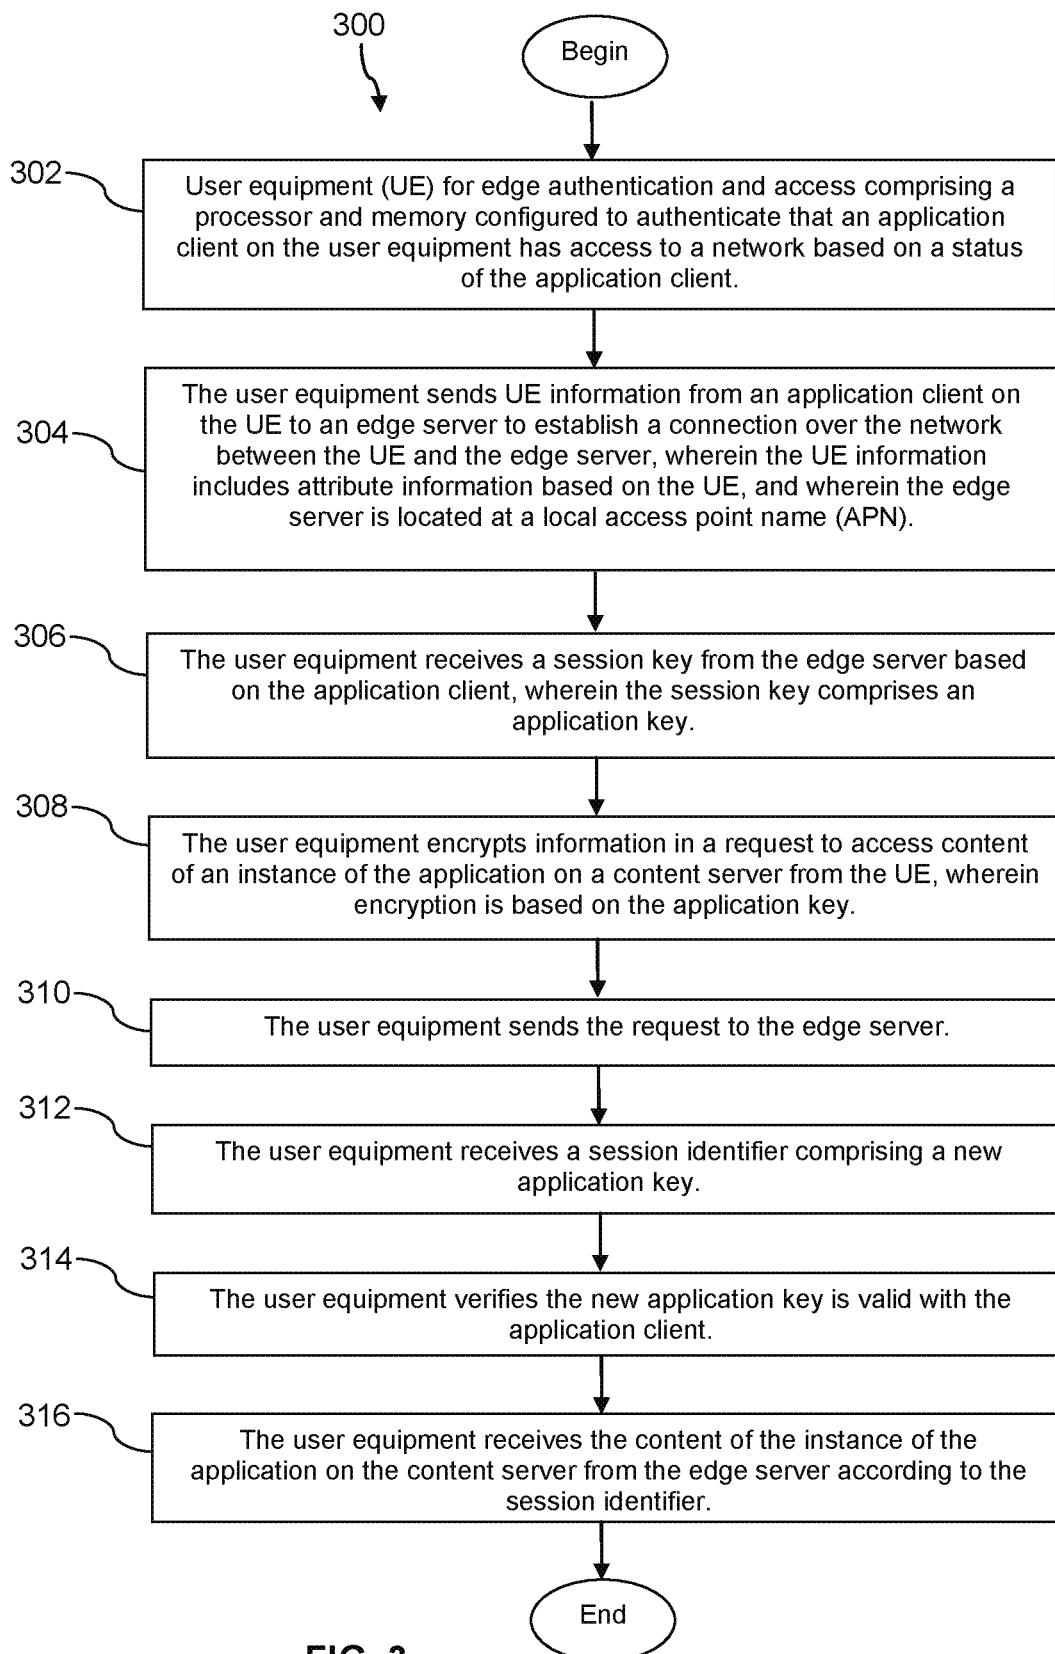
300

Begin

302

User equipment (UE) for edge authentication and access comprising a processor and memory configured to authenticate that an application client on the user equipment has access to a network based on a status of the application client.

304

The user equipment sends UE information from an application client on the UE to an edge server to establish a connection over the network between the UE and the edge server, wherein the UE information includes attribute information based on the UE, and wherein the edge server is located at a local access point name (APN).

306

The user equipment receives a session key from the edge server based on the application client, wherein the session key comprises an application key.

308

The user equipment encrypts information in a request to access content of an instance of the application on a content server from the UE, wherein encryption is based on the application key.

310

The user equipment sends the request to the edge server.

312

The user equipment receives a session identifier comprising a new application key.

314

The user equipment verifies the new application key is valid with the application client.

316

The user equipment receives the content of the instance of the application on the content server from the edge server according to the session identifier.

End

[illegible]